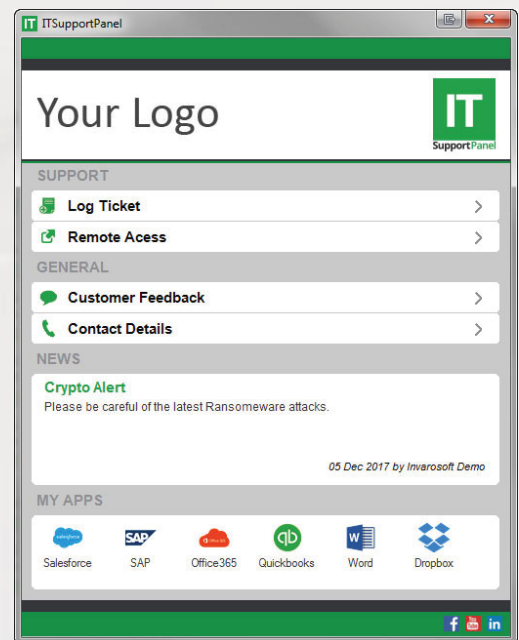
IT ITSupportPanel

Your Logo

IT
SupportPanel

SUPPORT

Log Ticket

Remote Acess

GENERAL

Customer Feedback

Contact Details

NEWS

Crypto Alert
Please be careful of the latest Ransomeware attacks.

05 Dec 2017 by Invarosoft Demo

MY APPS

salesforce
Salesforce

SAP
SAP

Office 365
Office365

qb
Quickbooks

W
Word

Dropbox

f You Tube in